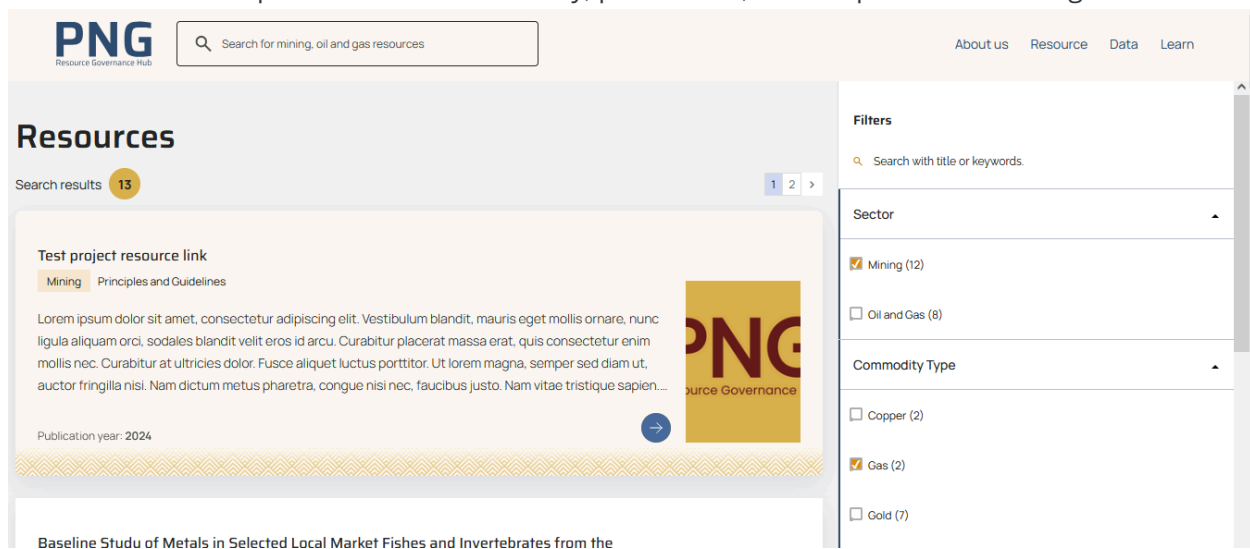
PNG
Resource Governance Hub

Search for mining, oil and gas resources

About us Resource Data Learn

Resources

Search results 13

1 2 >

Test project resource link

Mining Principles and Guidelines

Lorem ipsum dolor sit amet, consectetur adipiscing elit. Vestibulum blandit, mauris eget mollis ornare, nunc ligula aliquam orci, sodales blandit velit eros id arcu. Curabitur placerat massa erat, quis consectetur enim mollis nec. Curabitur at ultricies dolor. Fusce aliquet luctus porttitor. Ut lorem magna, semper sed diam ut, auctor fringilla nisi. Nam dictum metus pharetra, congue nisi nec, faucibus justo. Nam vitae tristique sapien....

Publication year: 2024

PNG
ource Governance

Baseline Studu of Metals in Selected Local Market Fishes and Invertebrates from the

Filters

Search with title or keywords.

Sector

Mining (12)

Oil and Gas (8)

Commodity Type

Copper (2)

Gas (2)

Gold (7)